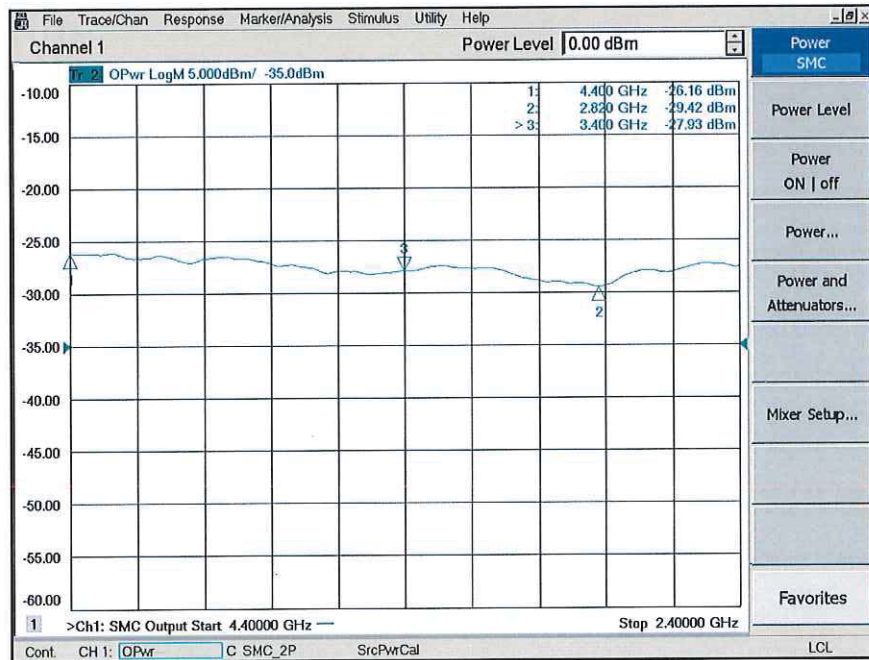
File Trace/Chan Response Marker/Analysis Stimulus Utility Help

Channel 1

Power Level 0.00 dBm

Power SMC

Tr 2 OPwr LogM 5.000dBm/ -35.0dBm

| | | |
|---|---|---|
| 1: | 4.400 GHz | -26.16 dBm |
| 2: | 2.820 GHz | -29.42 dBm |
| > 3: | 3.400 GHz | -27.93 dBm |

-10.00
-15.00
-20.00
-25.00
-30.00
-35.00
-40.00
-45.00
-50.00
-55.00
-60.00

3
2

Power Level

Power ON | off

Power...

Power and Attenuators...

Mixer Setup...

Favorites

1 >Ch1: SMC Output Start 4.40000 GHz

Stop 2.40000 GHz

Cont. CH 1: OPwr C SMC_2P SrcPwrCal LCL